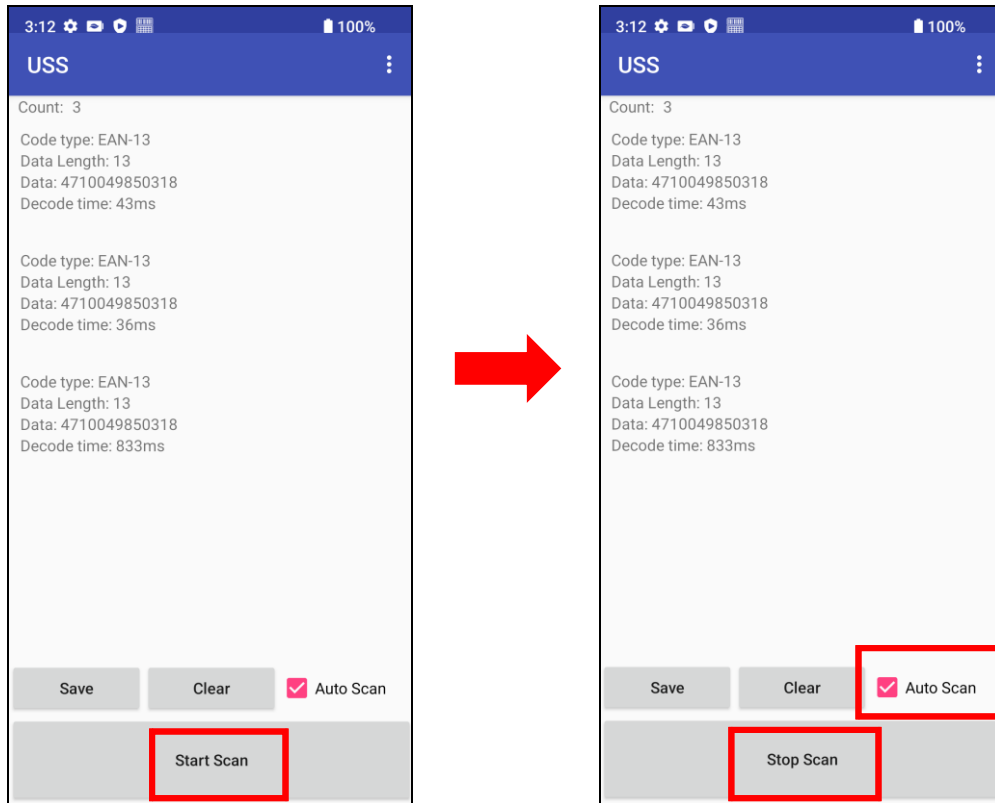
3:12 100%

USS

Count: 3

Code type: EAN-13
Data Length: 13
Data: 4710049850318
Decode time: 43ms

Code type: EAN-13
Data Length: 13
Data: 4710049850318
Decode time: 36ms

Code type: EAN-13
Data Length: 13
Data: 4710049850318
Decode time: 833ms

Save Clear Auto Scan

Start Scan

3:12 100%

USS

Count: 3

Code type: EAN-13
Data Length: 13
Data: 4710049850318
Decode time: 43ms

Code type: EAN-13
Data Length: 13
Data: 4710049850318
Decode time: 36ms

Code type: EAN-13
Data Length: 13
Data: 4710049850318
Decode time: 833ms

Save Clear Auto Scan

Stop Scan